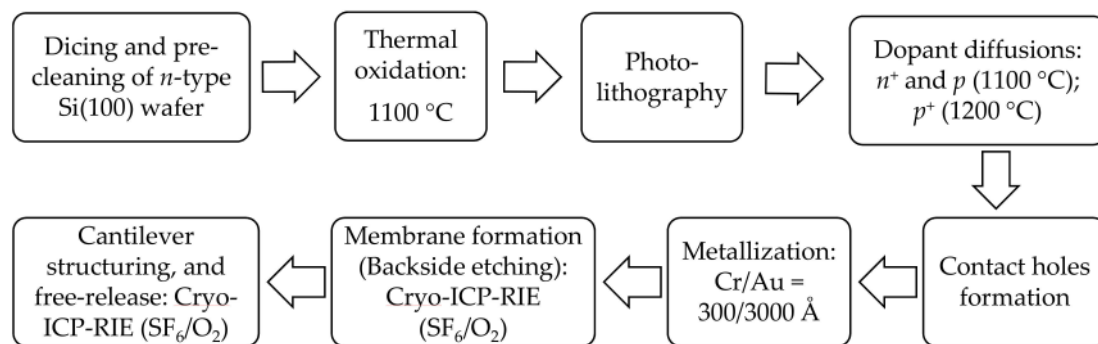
Dicing and pre-cleaning of $n$-type Si(100) wafer

Thermal oxidation: 1100 °C

Photo-lithography

Dopant diffusions: $n^+$ and $p$ (1100 °C); $p^+$ (1200 °C)

Contact holes formation

Metallization: Cr/Au = 300/3000 Å

Membrane formation (Backside etching): Cryo-ICP-RIE ($SF_6/O_2$)

Cantilever structuring, and free-release: Cryo-ICP-RIE ($SF_6/O_2$)